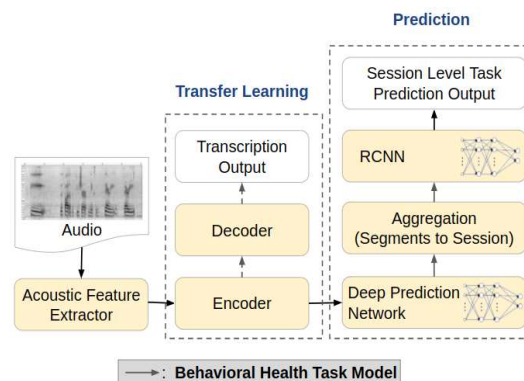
Prediction

Transfer Learning

Session Level Task Prediction Output

Transcription Output

RCNN

Aggregation (Segments to Session)

Decoder

Audio

Acoustic Feature Extractor

Encoder

Deep Prediction Network

: Behavioral Health Task Model